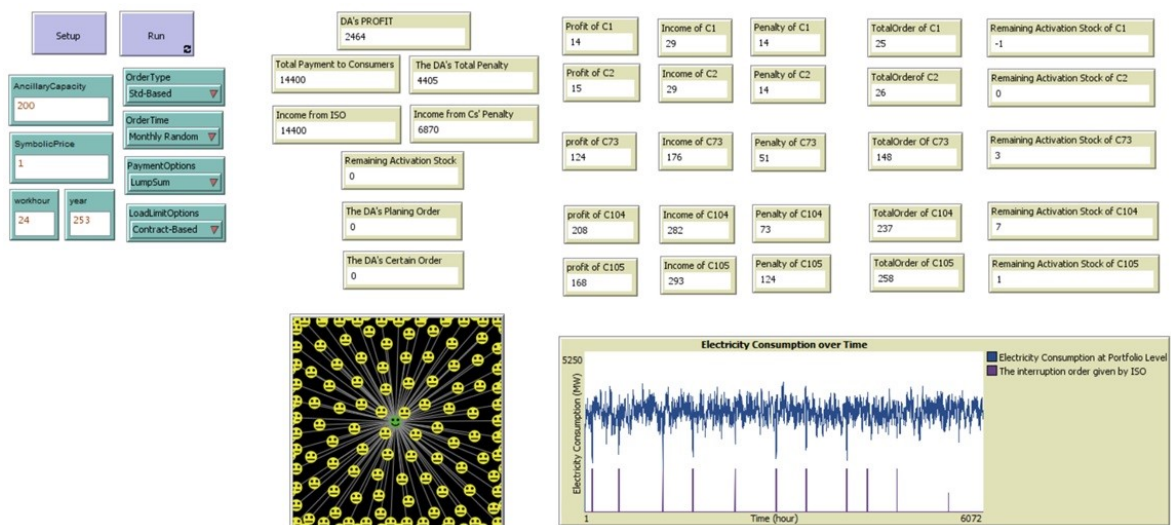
Setup

Run

AncillaryCapacity
200

OrderType
Std-Based

OrderTime
Monthly Random

SymbolicPrice
1

PaymentOptions
LumpSum

workhour
24

year
253

LoadLimitOptions
Contract-Based

DA's PROFIT
2464

Total Payment to Consumers
14400

The DA's Total Penalty
4405

Income from ISO
14400

Income from Cs' Penalty
6870

Remaining Activation Stock
0

The DA's Planing Order
0

The DA's Certain Order
0

Profit of C1
14

Income of C1
29

Penalty of C1
14

TotalOrder of C1
25

Remaining Activation Stock of C1
-1

Profit of C2
15

Income of C2
29

Penalty of C2
14

TotalOrderof C2
26

Remaining Activation Stock of C2
0

profit of C73
124

Income of C73
176

Penalty of C73
51

TotalOrder Of C73
148

Remaining Activation Stock of C73
3

profit of C104
208

Income of C104
282

Penalty of C104
73

TotalOrder of C104
237

Remaining Activation Stock of C104
7

profit of C105
168

Income of C105
293

Penalty of C105
124

TotalOrder of C105
258

Remaining Activation Stock of C105
1

Electricity Consumption over Time
5250
Electricity Consumption (MW)
1
Time (hour)
6072
Electricity Consumption at Portfolio Level
The interruption order given by ISO